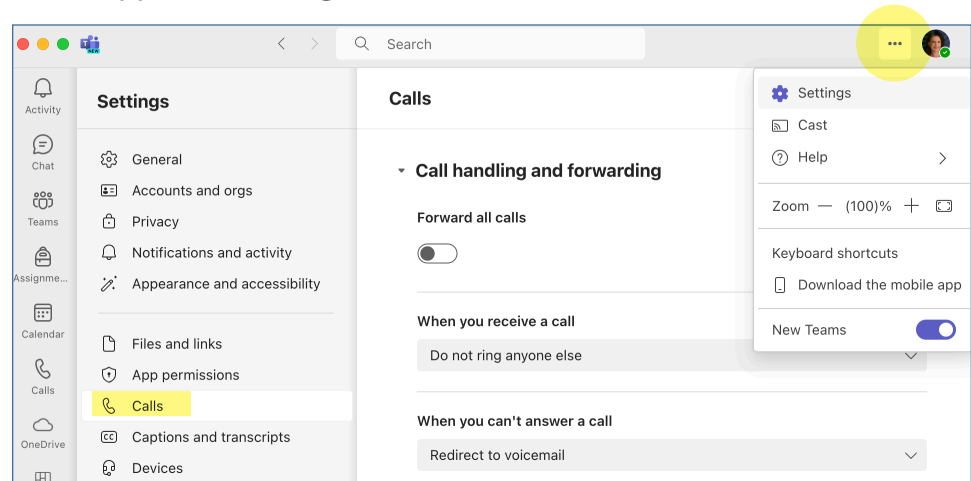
Search

Activity

Chat

Teams

Assignme...

Calendar

Calls

OneDrive

Settings

General

Accounts and orgs

Privacy

Notifications and activity

Appearance and accessibility

Files and links

App permissions

Calls

Captions and transcripts

Devices

Calls

Call handling and forwarding

Forward all calls

When you receive a call

Do not ring anyone else

When you can't answer a call

Redirect to voicemail

Settings

Cast

Help

Zoom — (100)% +

Keyboard shortcuts

Download the mobile app

New Teams